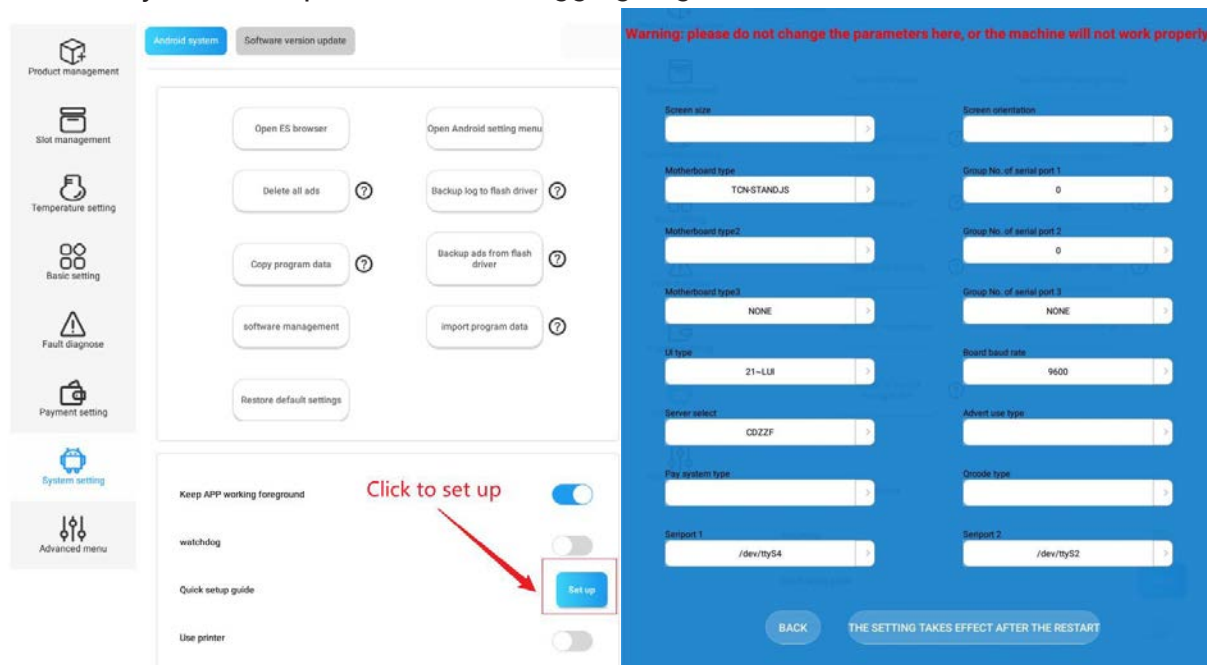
Product management

Slot management

Temperature setting

Basic setting

Fault diagnose

Payment setting

System setting

Advanced menu

Android system

Software version update

Open ES browser

Open Android setting menu

Delete all ads

Backup log to flash driver

Copy program data

Backup ads from flash driver

software management

import program data

Restore default settings

Keep APP working foreground

Click to set up

watchdog

Quick setup guide

Set up

Use printer

Warning: please do not change the parameters here, or the machine will not work properly

Screen size

Screen orientation

Motherboard type

TCN-STANDJS

Group No. of serial port 1

0

Motherboard type2

Group No. of serial port 2

0

Motherboard type3

NONE

Group No. of serial port 3

NONE

UI type

21-LUI

Board baud rate

9600

Server select

CDZZF

Advert use type

Pay system type

Qrcode type

Serport 1

/dev/ttyS4

Serport 2

/dev/ttyS2

BACK

THE SETTING TAKES EFFECT AFTER THE RESTART